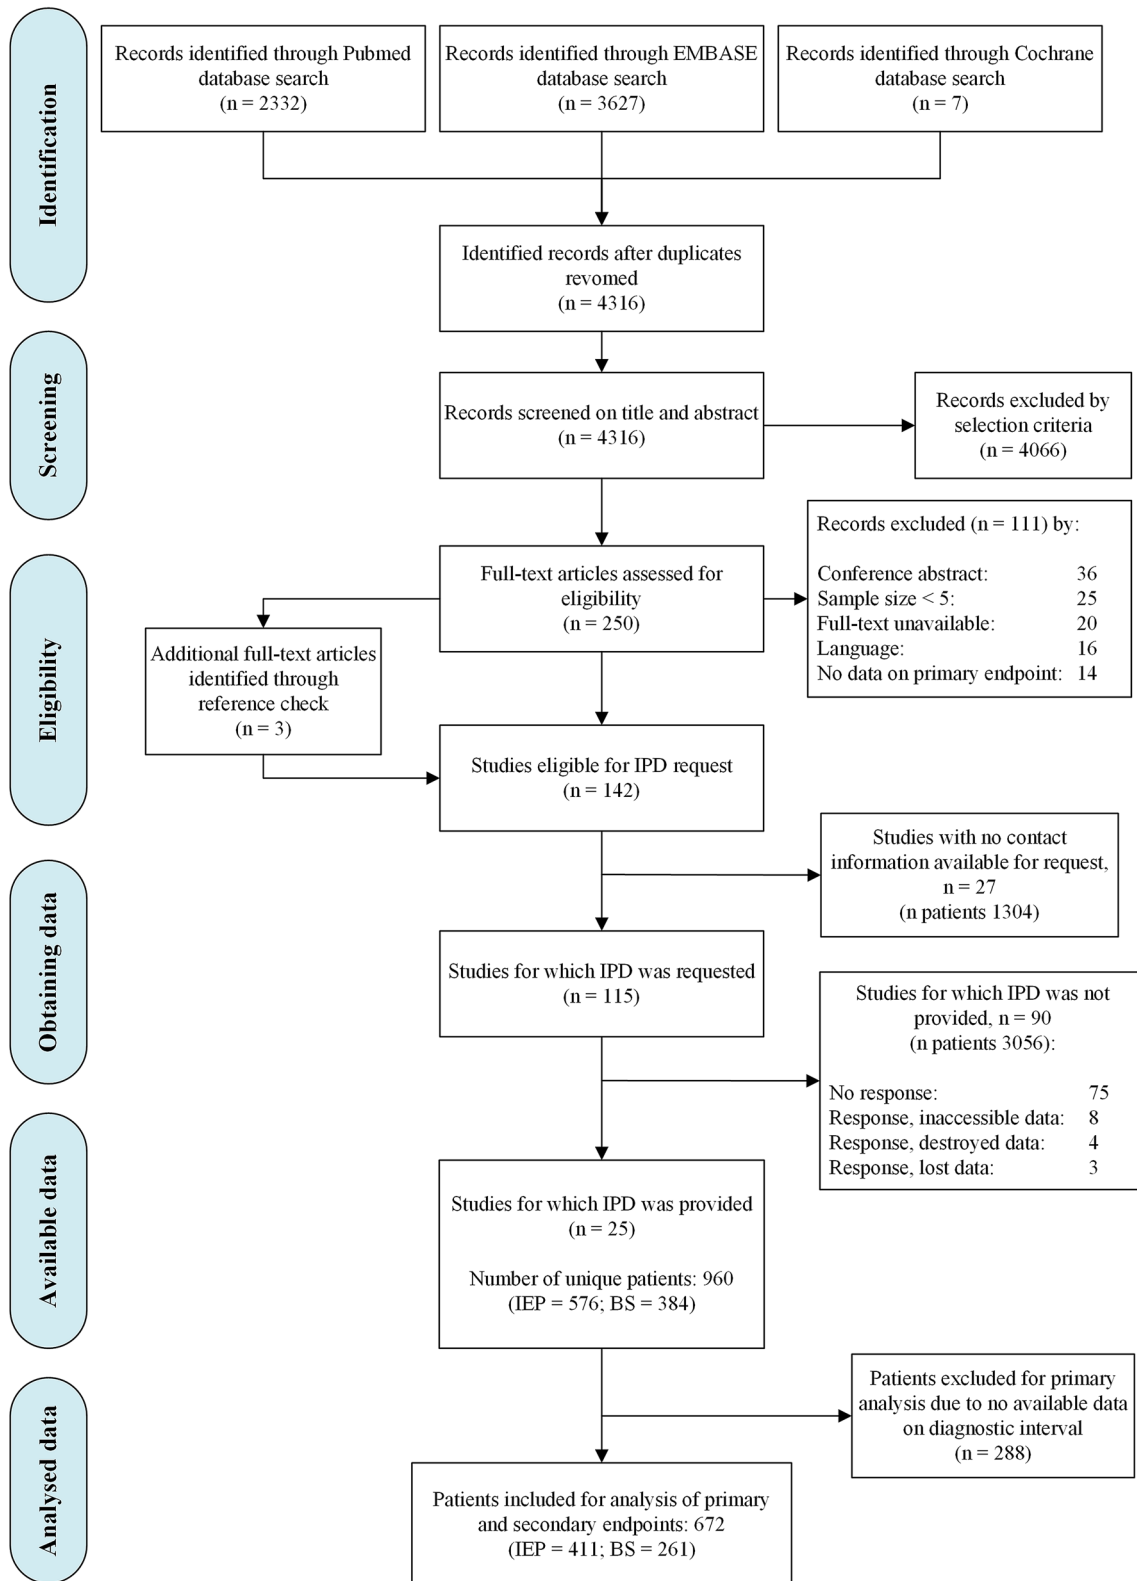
Identification

Records identified through Pubmed database search (n = 2332)

Records identified through EMBASE database search (n = 3627)

Records identified through Cochrane database search (n = 7)

Identified records after duplicates revomed (n = 4316)

Screening

Records screened on title and abstract (n = 4316)

Records excluded by selection criteria (n = 4066)

Eligibility

Records excluded (n = 111) by:

| | |
|---|---|
| Conference abstract: | 36 |
| Sample size < 5: | 25 |
| Full-text unavailable: | 20 |
| Language: | 16 |
| No data on primary endpoint: | 14 |

Full-text articles assessed for eligibility (n = 250)

Additional full-text articles identified through reference check (n = 3)

Studies eligible for IPD request (n = 142)

Obtaining data

Studies with no contact information available for request, n = 27 (n patients 1304)

Studies for which IPD was requested (n = 115)

Studies for which IPD was not provided, n = 90 (n patients 3056):

| | |
|---|---|
| No response: | 75 |
| Response, inaccessible data: | 8 |
| Response, destroyed data: | 4 |
| Response, lost data: | 3 |

Available data

Studies for which IPD was provided (n = 25)

Number of unique patients: 960 (IEP = 576; BS = 384)

Analysed data

Patients excluded for primary analysis due to no available data on diagnostic interval (n = 288)

Patients included for analysis of primary and secondary endpoints: 672 (IEP = 411; BS = 261)